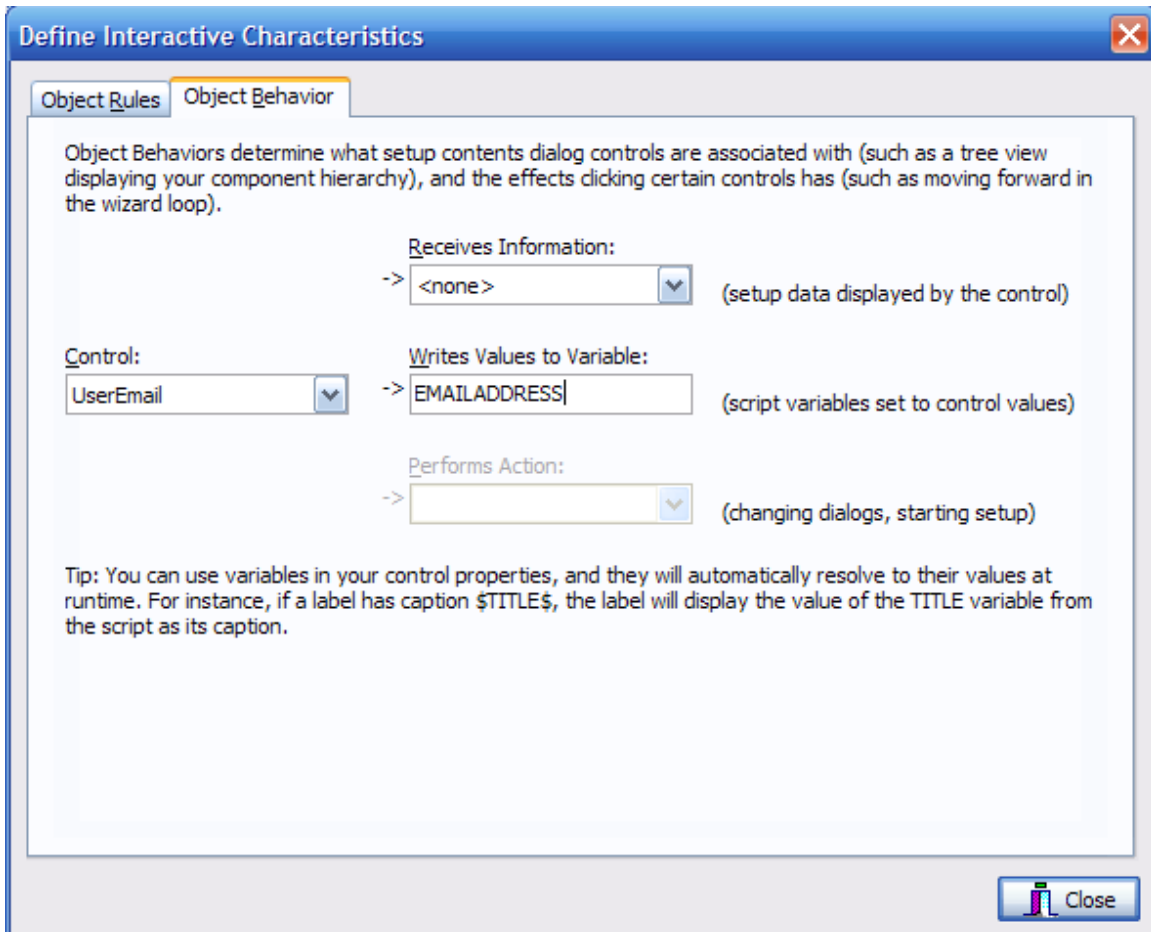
Define Interactive Characteristics

Object Rules
Object Behavior

Object Behaviors determine what setup contents dialog controls are associated with (such as a tree view displaying your component hierarchy), and the effects clicking certain controls has (such as moving forward in the wizard loop).

Receives Information:
-> <none>
(setup data displayed by the control)

Control:
UserEmail

Writes Values to Variable:
-> EMAILADDRESS
(script variables set to control values)

Performs Action:
->
(changing dialogs, starting setup)

Tip: You can use variables in your control properties, and they will automatically resolve to their values at runtime. For instance, if a label has caption $TITLE$, the label will display the value of the TITLE variable from the script as its caption.

Close